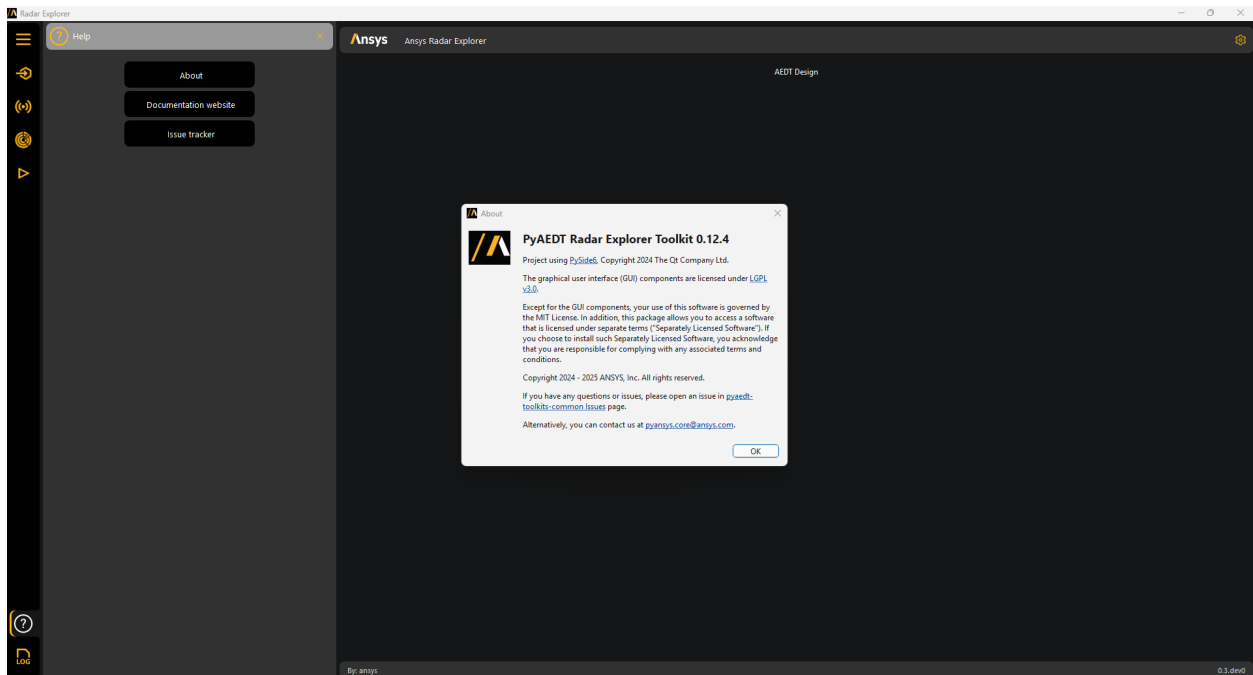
Radar Explorer

Help

About

Documentation website

Issue tracker

Ansys Ansys Radar Explorer

AEDT Design

About

PyAEDT Radar Explorer Toolkit 0.12.4

Project using PySide6, Copyright 2024 The Qt Company Ltd.

The graphical user interface (GUI) components are licensed under LGPL v3.0.

Except for the GUI components, your use of this software is governed by the MIT License. In addition, this package allows you to access a software that is licensed under separate terms ("Separately Licensed Software"). If you choose to install such Separately Licensed Software, you acknowledge that you are responsible for complying with any associated terms and conditions.

Copyright 2024 - 2025 ANSYS, Inc. All rights reserved.

If you have any questions or issues, please open an issue in pyaedt-toolkits-common Issues page.

Alternatively, you can contact us at pyansys.core@ansys.com.

OK

LOG

By: ansys

0.3.dev0